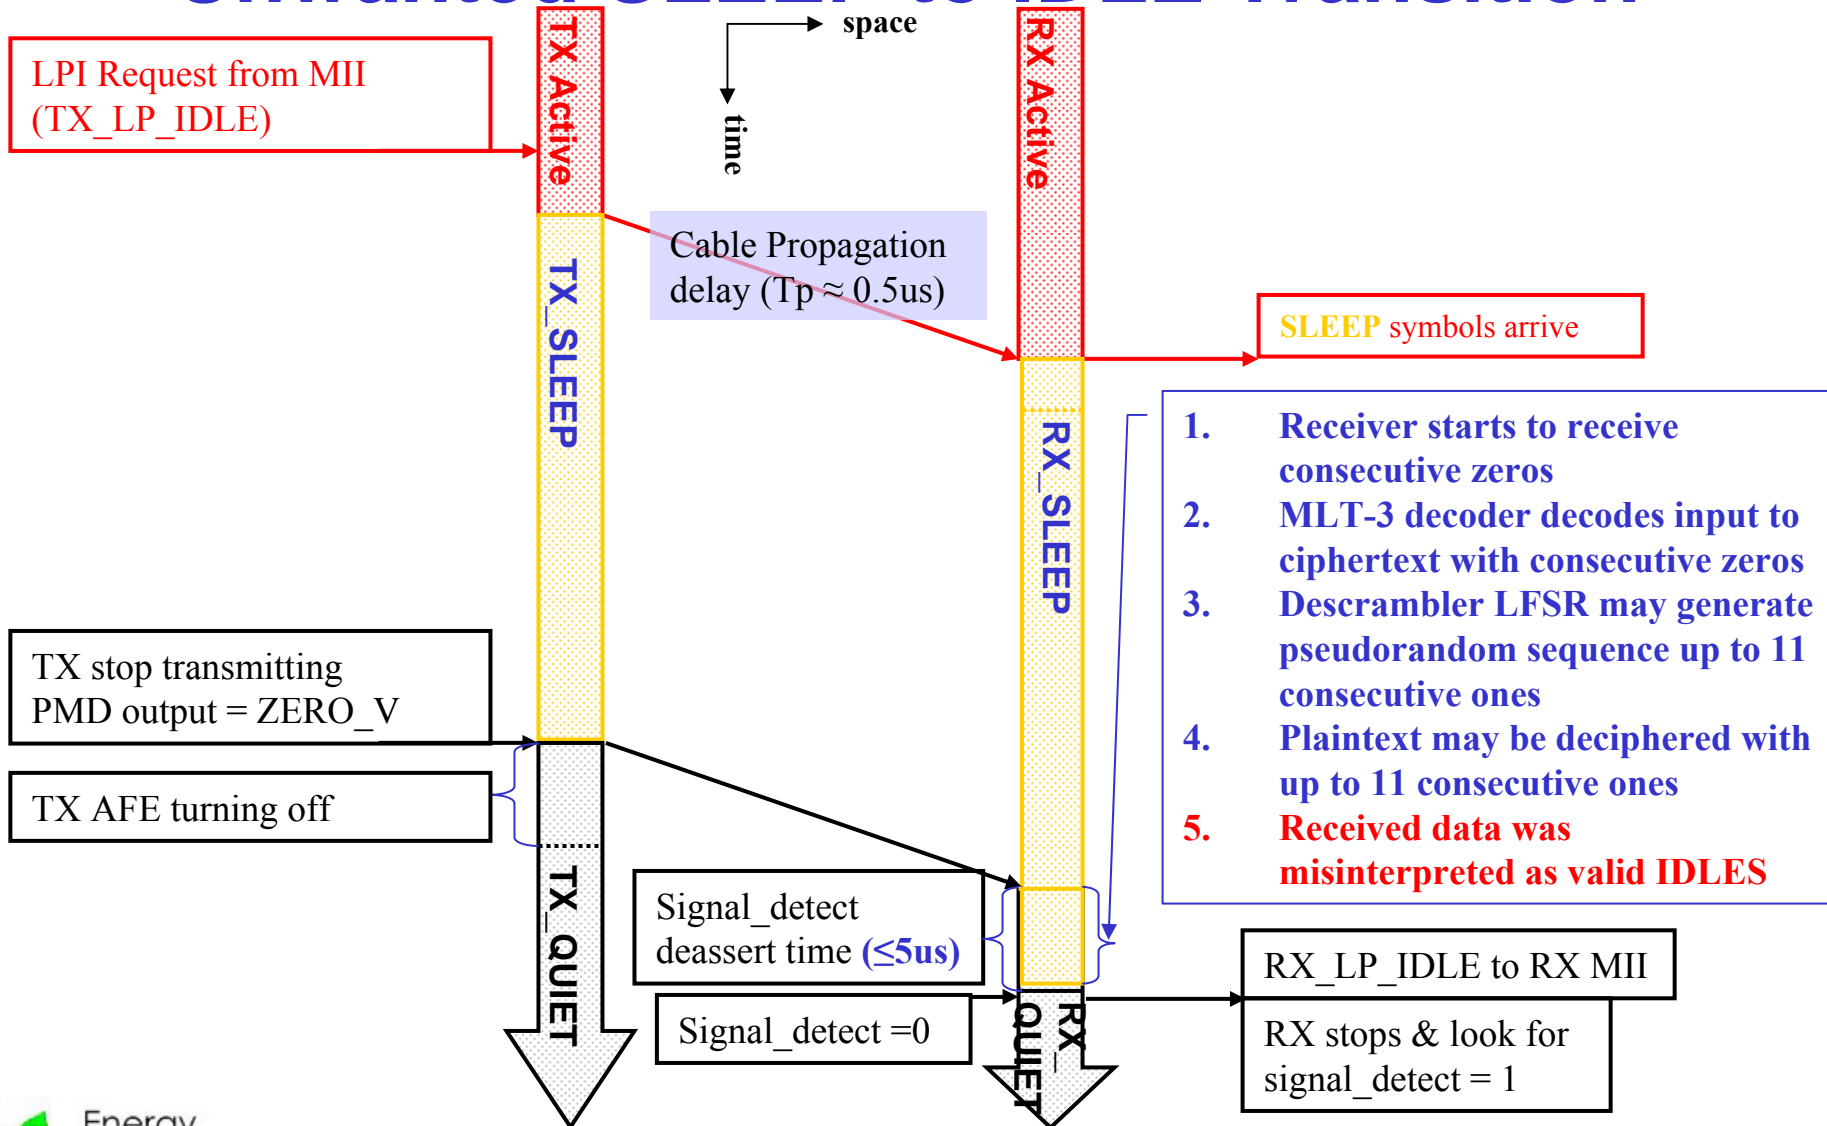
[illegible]

LPI Request from MII (TX_LP_IDLE)

TX Active

space

time

RX Active

TX_SLEEP

Cable Propagation delay (Tp ≈ 0.5us)

SLEEP symbols arrive

RX_SLEEP

1. Receiver starts to receive consecutive zeros
2. MLT-3 decoder decodes input to ciphertext with consecutive zeros
3. Descrambler LFSR may generate pseudorandom sequence up to 11 consecutive ones
4. Plaintext may be deciphered with up to 11 consecutive ones
5. Received data was misinterpreted as valid IDLES

TX stop transmitting PMD output = ZERO_V

TX AFE turning off

TX_QUIET

Signal_detect deassert time (≤5us)

Signal_detect =0

RX_ QUIET

RX_LP_IDLE to RX MII

RX stops & look for signal_detect = 1

Energy